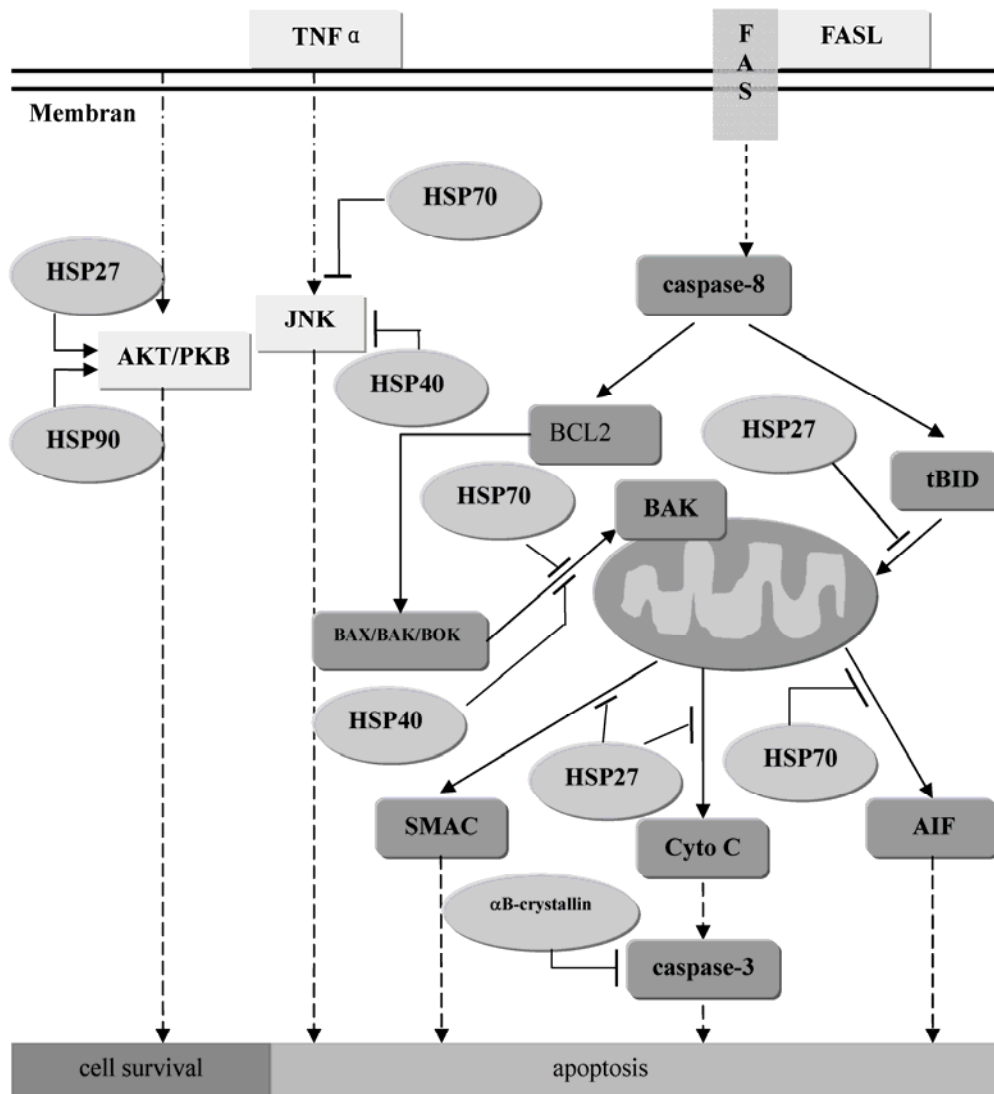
TNF α

F
A
S

FASL

Membran

HSP70

HSP27

caspase-8

JNK

AKT/PKB

HSP40

HSP90

BCL2

HSP27

tBID

HSP70

BAK

BAX/BAK/BOK

HSP40

HSP70

HSP27

SMAC

Cyto C

AIF

αB-crystallin

caspase-3

cell survival

apoptosis